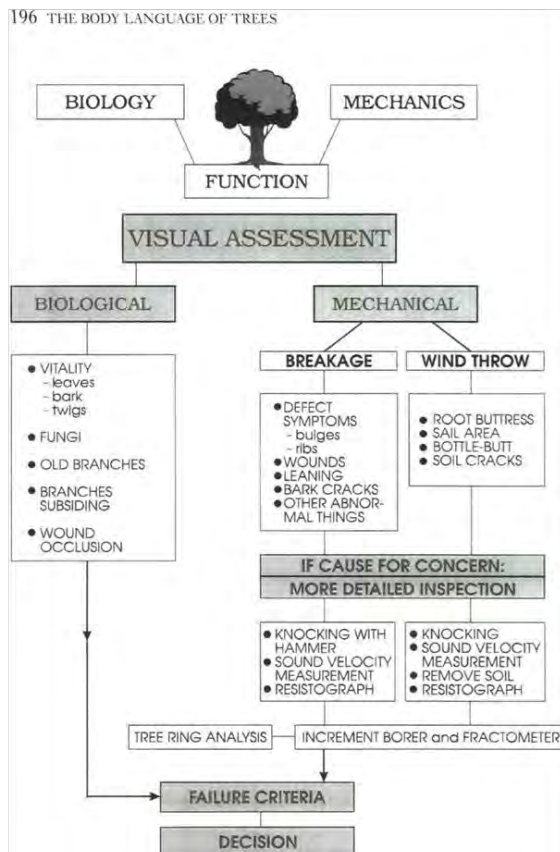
196 THE BODY LANGUAGE OF TREES

BIOLOGY

MECHANICS

FUNCTION

VISUAL ASSESSMENT

BIOLOGICAL

MECHANICAL

BREAKAGE

WIND THROW

● VITALITY
- leaves
- bark
- twigs
● FUNGI
● OLD BRANCHES
● BRANCHES SUBSIDING
● WOUND OCCLUSION

● DEFECT SYMPTOMS
- bulges
- ribs
● WOUNDS
● LEANING
● BARK CRACKS
● OTHER ABNORMAL THINGS

● ROOT BUTTRESS
● SAIL AREA
● BOTTLE-BUTT
● SOIL CRACKS

IF CAUSE FOR CONCERN:
MORE DETAILED INSPECTION

● KNOCKING WITH HAMMER
● SOUND VELOCITY MEASUREMENT
● RESISTOGRAPH

● KNOCKING
● SOUND VELOCITY MEASUREMENT
● REMOVE SOIL
● RESISTOGRAPH

TREE RING ANALYSIS

INCREMENT BORER and FRACTOMETER

FAILURE CRITERIA

DECISION